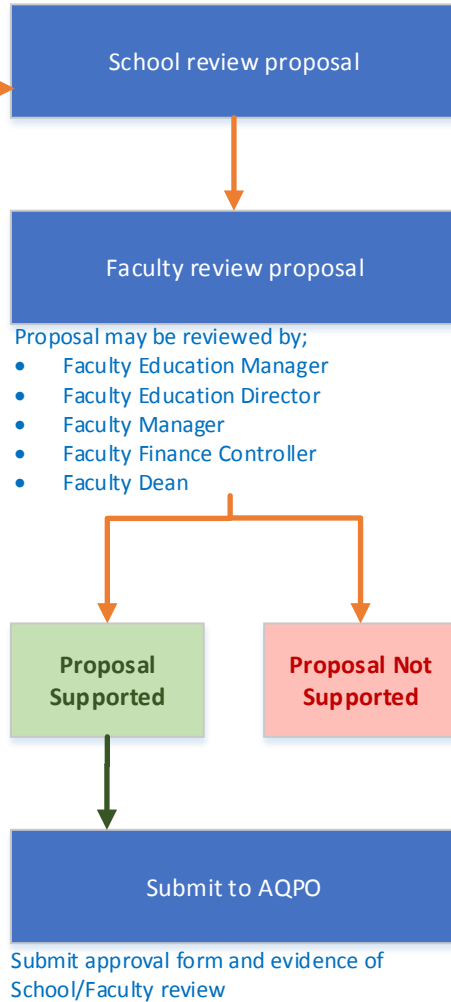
School review proposal

Faculty review proposal

Proposal may be reviewed by;
- Faculty Education Manager
- Faculty Education Director
- Faculty Manager
- Faculty Finance Controller
- Faculty Dean

Proposal Supported

Proposal Not Supported

Submit to AQPO

Submit approval form and evidence of School/Faculty review